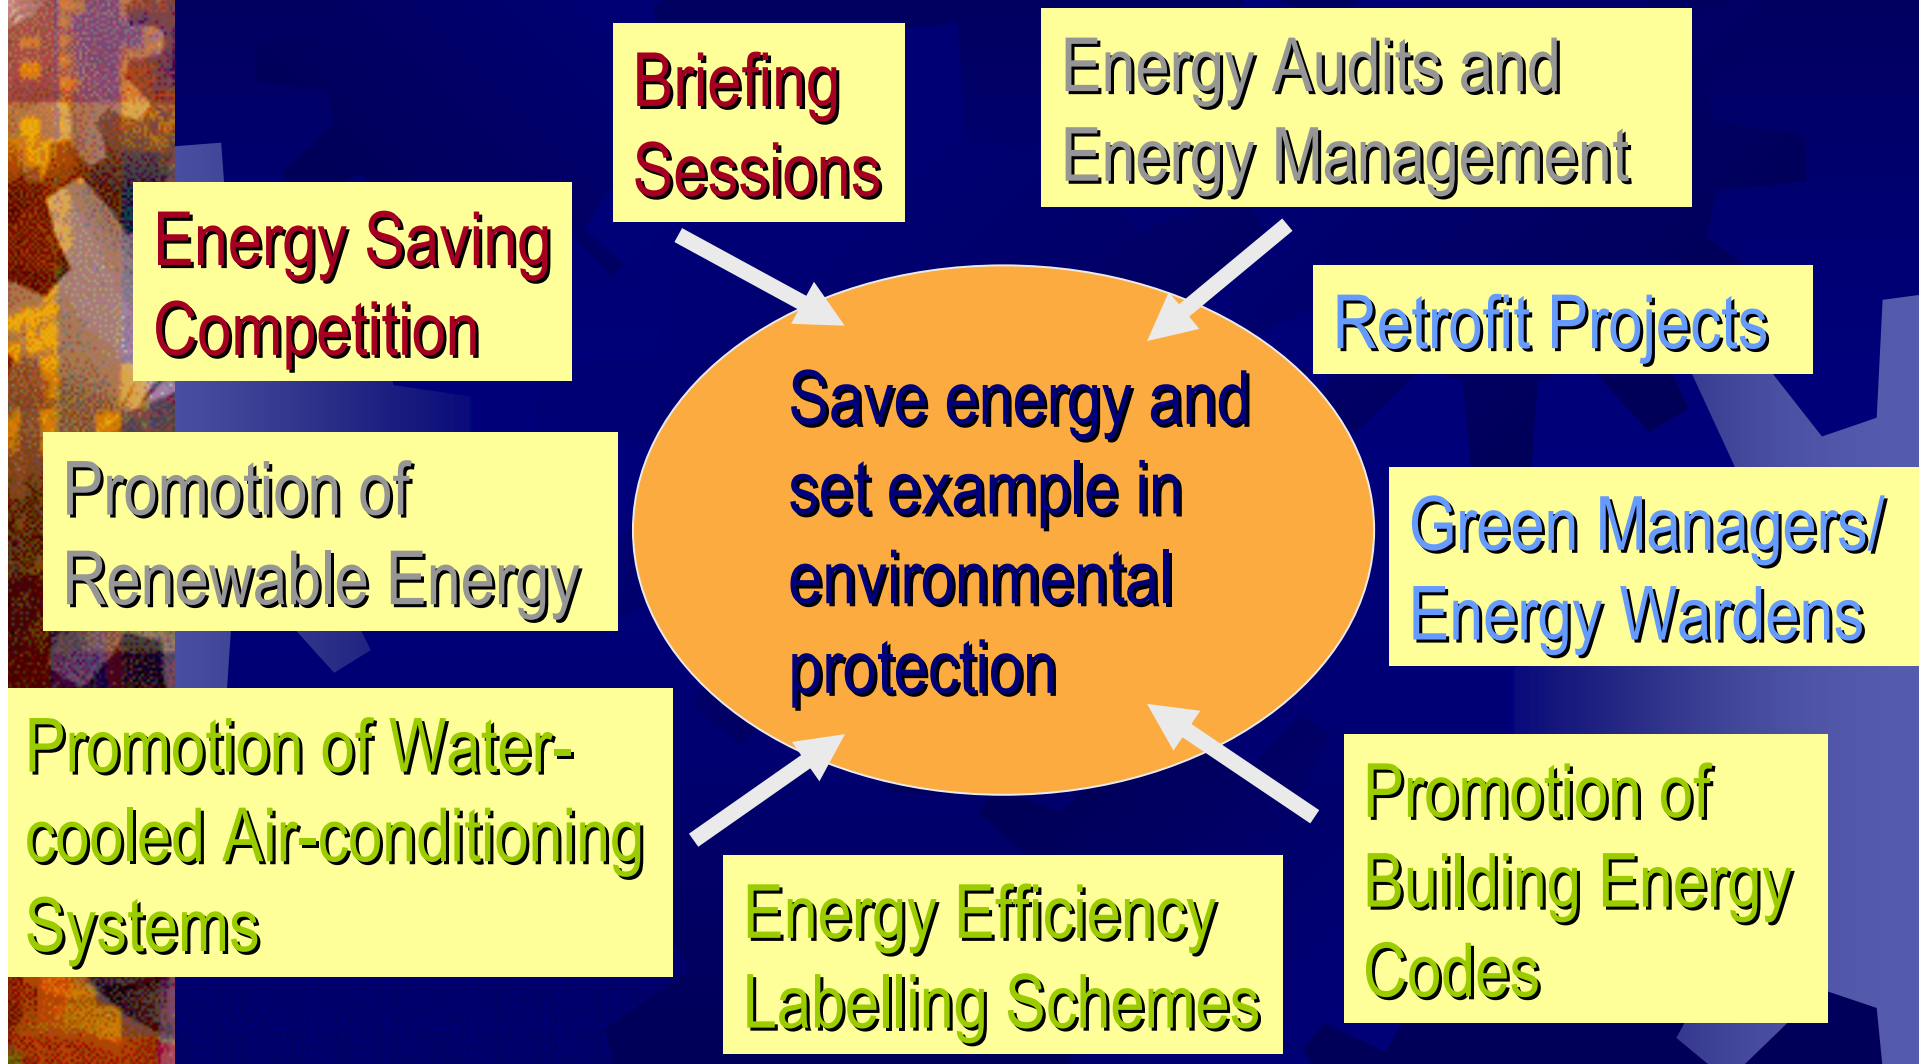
Briefing Sessions

Energy Audits and Energy Management

Energy Saving Competition

Retrofit Projects

Save energy and set example in environmental protection

Promotion of Renewable Energy

Green Managers/ Energy Wardens

Promotion of Water-cooled Air-conditioning Systems

Energy Efficiency Labelling Schemes

Promotion of Building Energy Codes